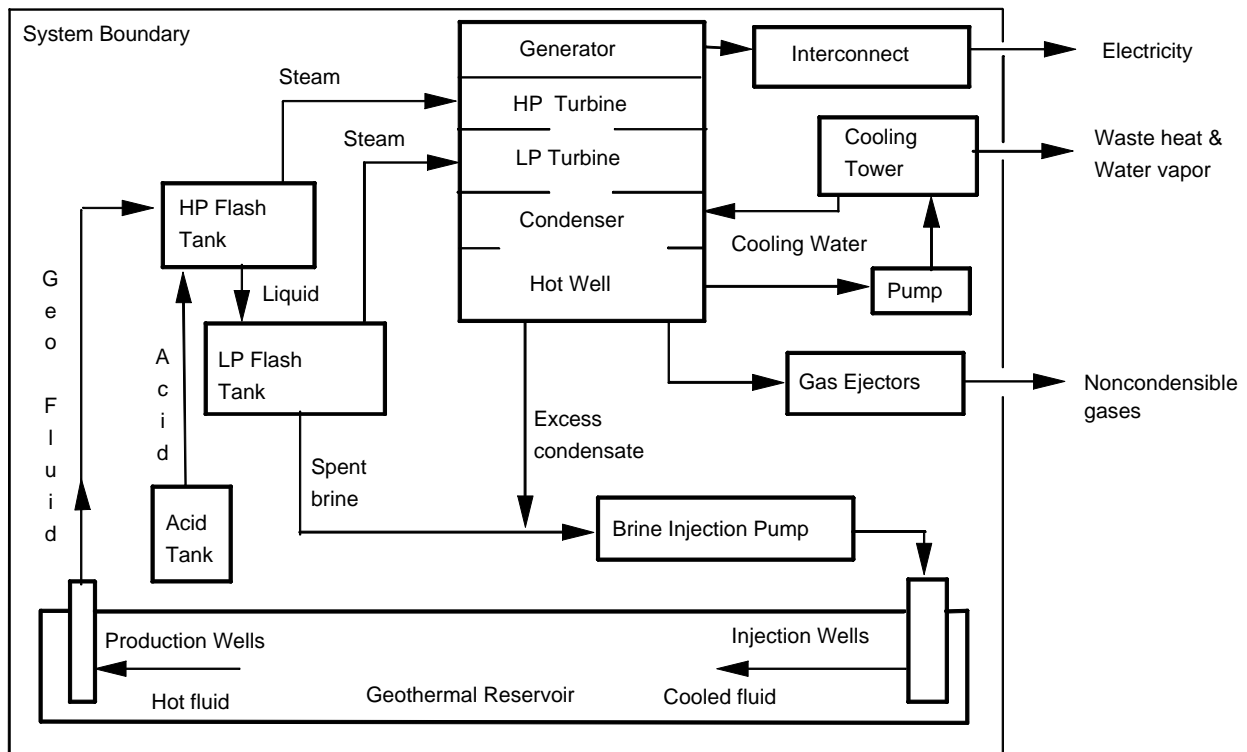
System Boundary

Generator

HP Turbine

LP Turbine

Condenser

Hot Well

Interconnect

Electricity

Steam

Steam

Cooling Tower

Waste heat & Water vapor

HP Flash Tank

Liquid

LP Flash Tank

Cooling Water

Pump

G e o F l u i d

A c i d

Acid Tank

Gas Ejectors

Noncondensible gases

Excess condensate

Spent brine

Brine Injection Pump

Production Wells

Injection Wells

Hot fluid

Geothermal Reservoir

Cooled fluid